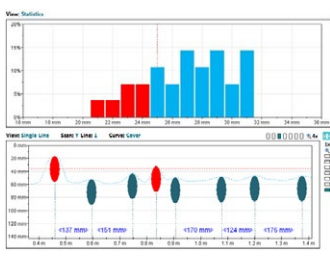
View: Statistics

20%
15%
10%
5%
0%

16 mm 18 mm 20 mm 22 mm 24 mm 26 mm 28 mm 30 mm 32 mm 34 mm 36

View: Single Line Start: 7 Line: 1 Curve: Cover

20 mm
40 mm
60 mm
80 mm
100 mm
120 mm
140 mm

<137 mm> <151 mm> <170 mm> <124 mm> <176 mm>

0.4 m 0.5 m 0.6 m 0.7 m 0.8 m 0.9 m 1 m 1.1 m 1.2 m 1.3 m 1.4 m